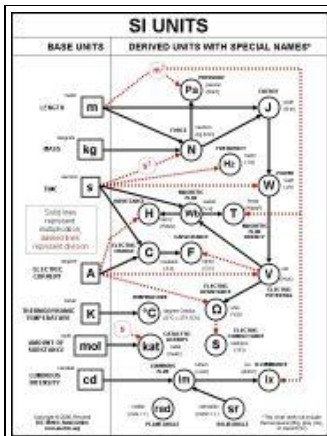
SI UNITS

BASE UNITS

DERIVED UNITS WITH SPECIAL NAMES*

LENGTH

m

MASS

kg

TIME

s

ELECTRIC CURRENT

A

THERMODYNAMIC TEMPERATURE

K

AMOUNT OF SUBSTANCE

mol

LUMINOUS INTENSITY

cd

Pa

N

J

Hz

W

H

Wb

T

C

F

V

Ω

S

°C

kat

lm

lx

rad

sr

Solid lines represent multiplication, dashed lines represent division

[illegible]